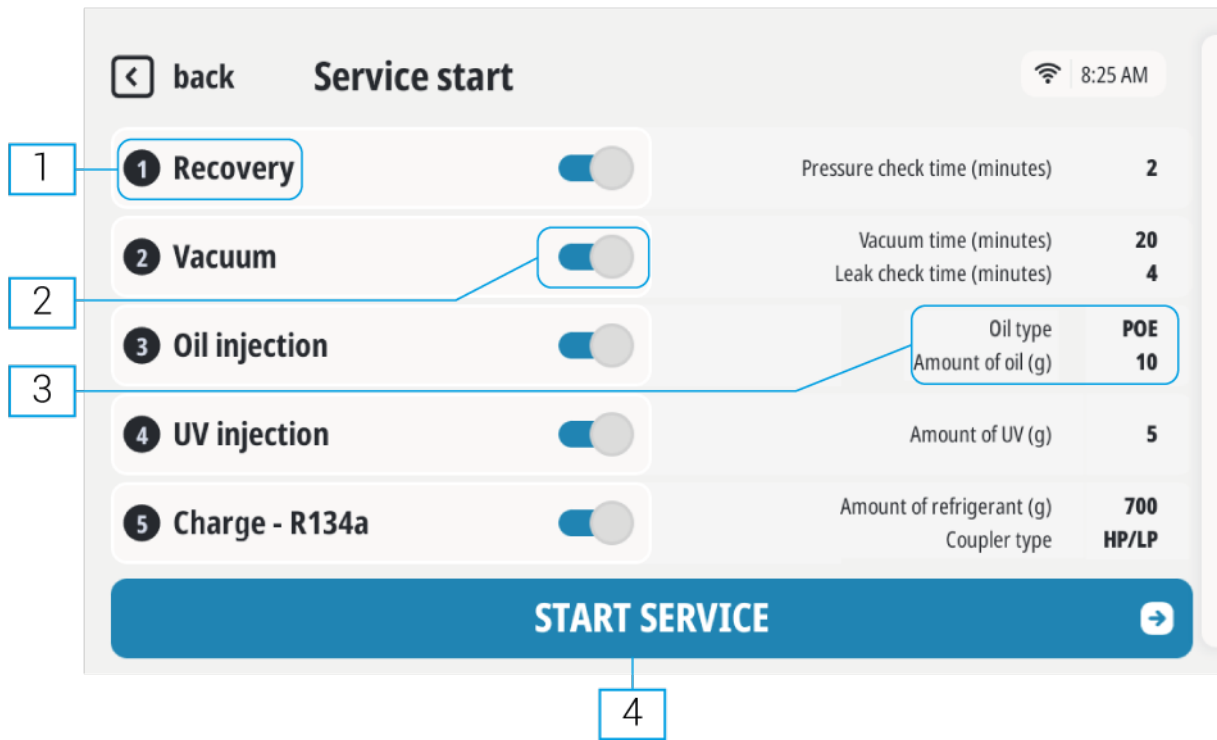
back Service start

8:25 AM

1

1 Recovery

Pressure check time (minutes) 2

2 Vacuum

2

Vacuum time (minutes) 20
Leak check time (minutes) 4

3 Oil injection

3

Oil type POE
Amount of oil (g) 10

4 UV injection

Amount of UV (g) 5

5 Charge - R134a

Amount of refrigerant (g) 700
Coupler type HP/LP

START SERVICE

4